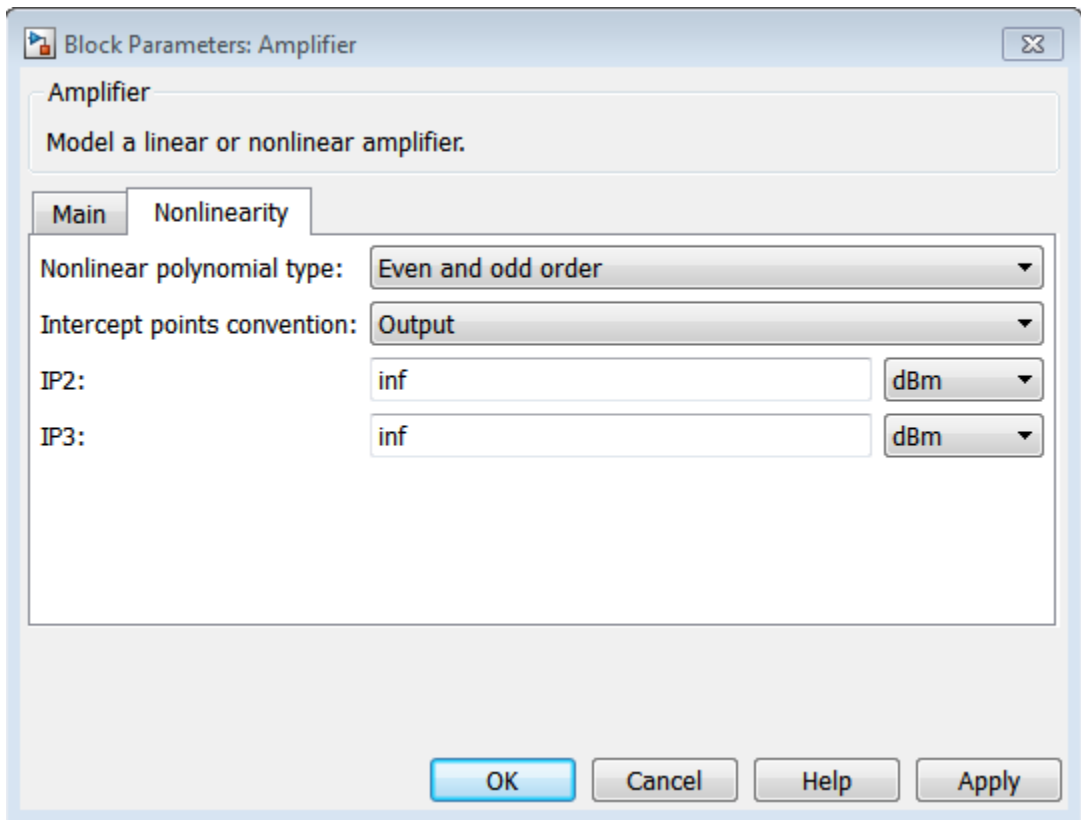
Block Parameters: Amplifier

Amplifier

Model a linear or nonlinear amplifier.

Main | Nonlinearity

Nonlinear polynomial type: Even and odd order

Intercept points convention: Output

IP2: inf dBm

IP3: inf dBm

OK | Cancel | Help | Apply